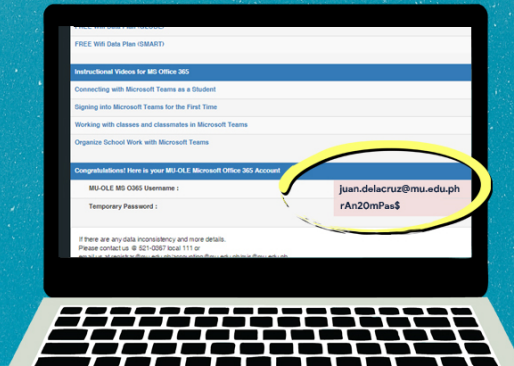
FREE Wifi Data Plan (SMART)

Instructional Videos for MS Office 365

Connecting with Microsoft Teams as a Student

Signing into Microsoft Teams for the First Time

Working with classes and classmates in Microsoft Teams

Organize School Work with Microsoft Teams

Congratulations! Here is your MU-OLE Microsoft Office 365 Account

MU-OLE MS O365 Username : juan.delacruz@mu.edu.ph

Temporary Password : rAn20mPas$

If there are any data inconsistency and more details.
Please contact us @ 521-0367 local 111 or
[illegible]